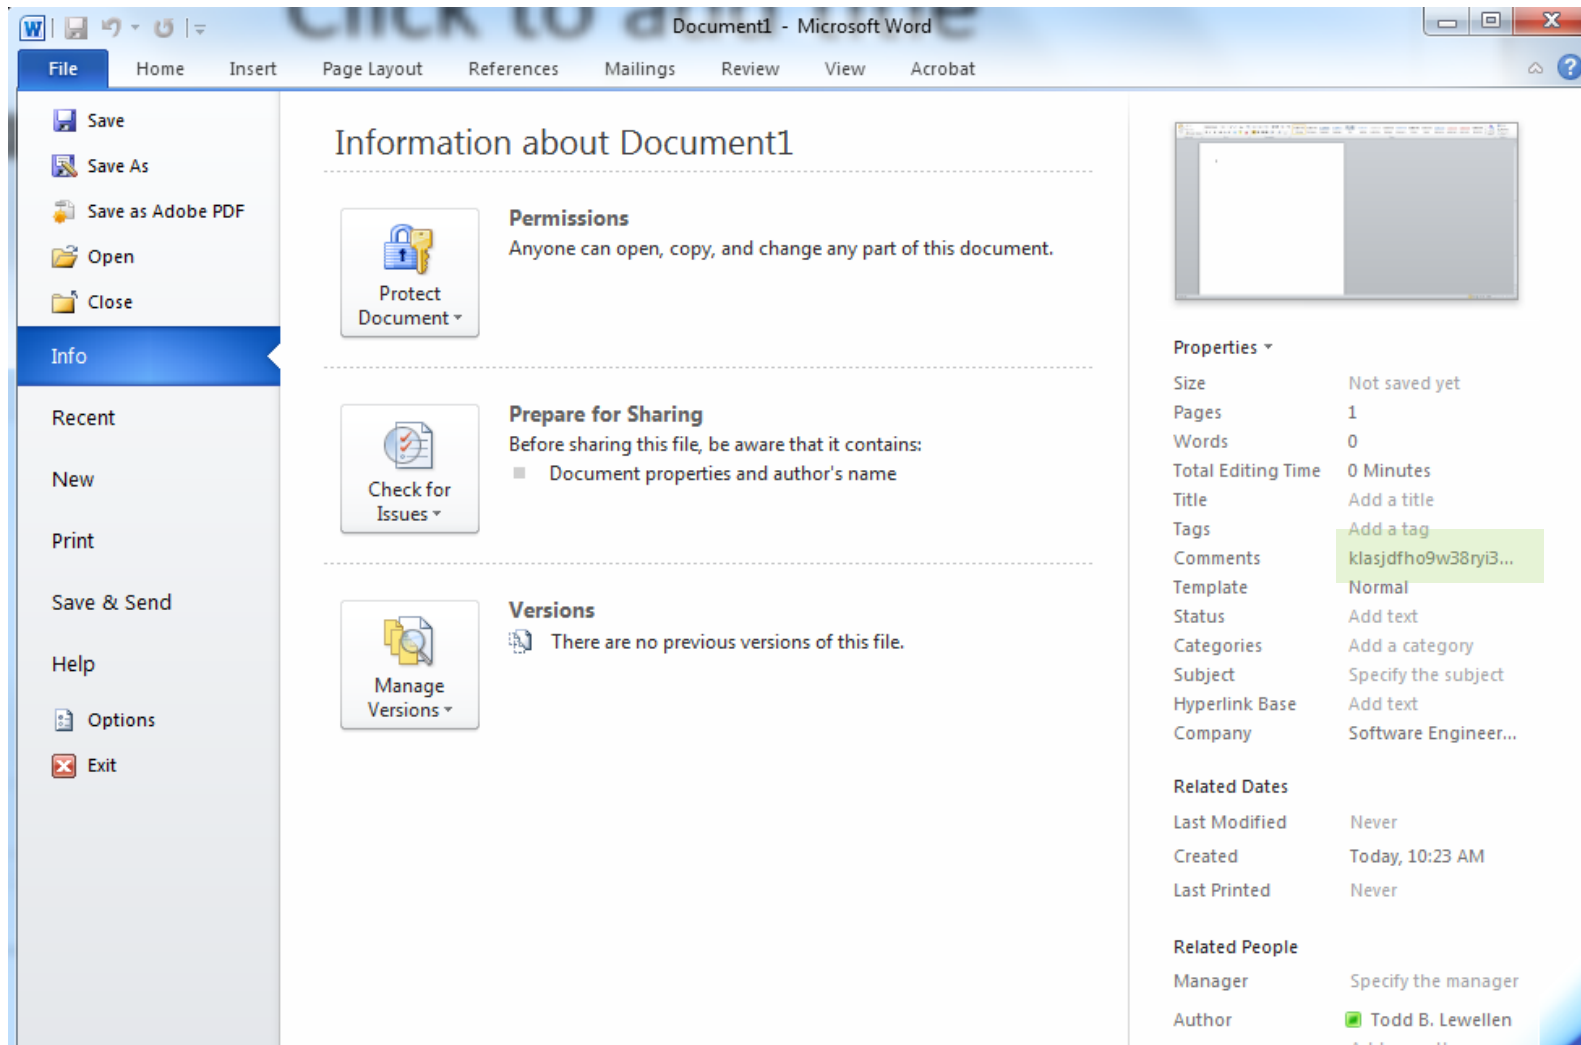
Document1 - Microsoft Word

File Home Insert Page Layout References Mailings Review View Acrobat

Save
Save As
Save as Adobe PDF
Open
Close
Info
Recent
New
Print
Save & Send
Help
Options
Exit

Information about Document1

Protect Document

Permissions
Anyone can open, copy, and change any part of this document.

Check for Issues

Prepare for Sharing
Before sharing this file, be aware that it contains:
Document properties and author's name

Manage Versions

Versions
There are no previous versions of this file.

Properties

| Size | Not saved yet |
|---|---|
| Pages | 1 |
| Words | 0 |
| Total Editing Time | 0 Minutes |
| Title | Add a title |
| Tags | Add a tag |
| Comments | klasjdfho9w38ryi3... |
| Template | Normal |
| Status | Add text |
| Categories | Add a category |
| Subject | Specify the subject |
| Hyperlink Base | Add text |
| Company | Software Engineer... |

Related Dates

| Last Modified | Never |
|---|---|
| Created | Today, 10:23 AM |
| Last Printed | Never |

Related People

| Manager | Specify the manager |
|---|---|
| Author | Todd B. Lewellen |